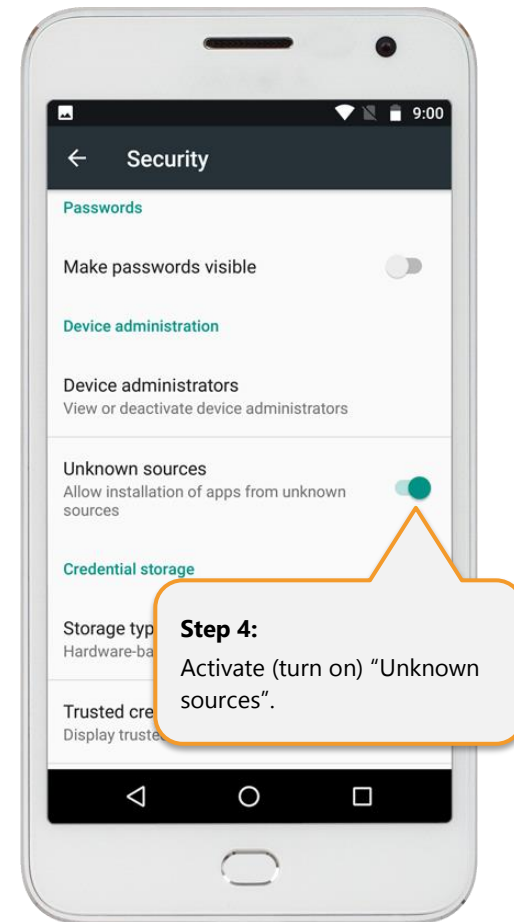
9:00

Security

Passwords

Make passwords visible

Device administration

Device administrators
View or deactivate device administrators

Unknown sources
Allow installation of apps from unknown sources

Credential storage

Storage typ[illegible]
Hardware-ba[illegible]

Trusted cre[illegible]
Display truste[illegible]

Step 4:
Activate (turn on) “Unknown sources”.